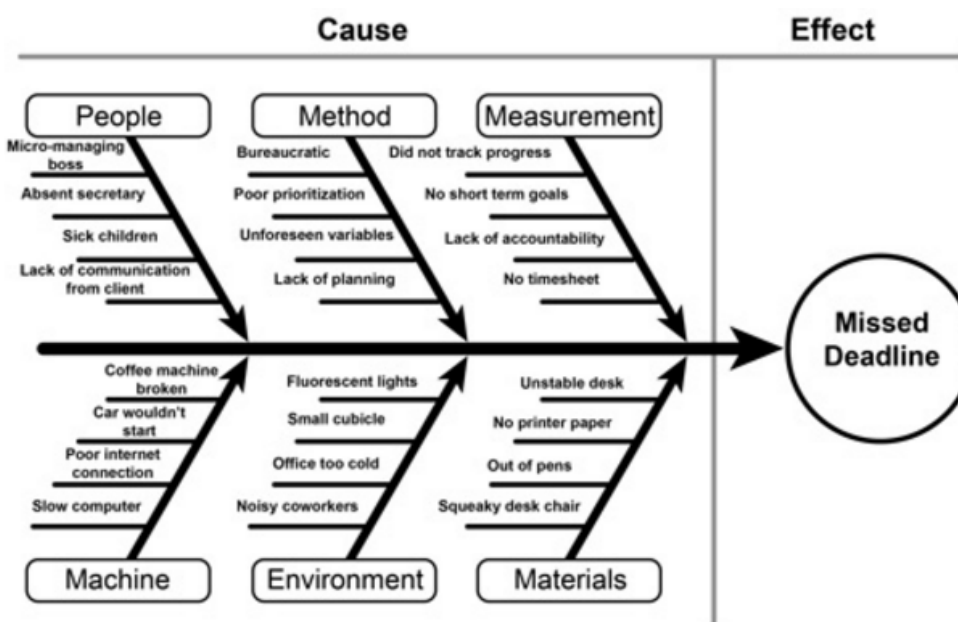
Cause

Effect

People
Micro-managing boss
Absent secretary
Sick children
Lack of communication from client

Method
Bureaucratic
Poor prioritization
Unforeseen variables
Lack of planning

Measurement
Did not track progress
No short term goals
Lack of accountability
No timesheet

Missed Deadline

Coffee machine broken
Car wouldn't start
Poor internet connection
Slow computer
Machine

Fluorescent lights
Small cubicle
Office too cold
Noisy coworkers
Environment

Unstable desk
No printer paper
Out of pens
Squeaky desk chair
Materials